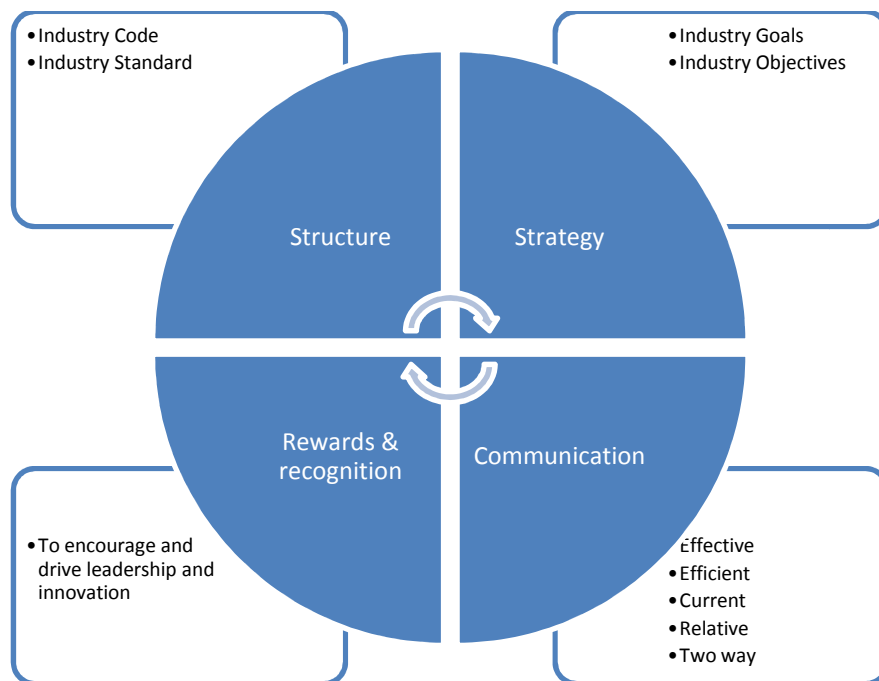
• Industry Code
• Industry Standard

• Industry Goals
• Industry Objectives

Structure

Strategy

Rewards & recognition

Communication

• To encourage and drive leadership and innovation

Effective
• Efficient
• Current
• Relative
• Two way